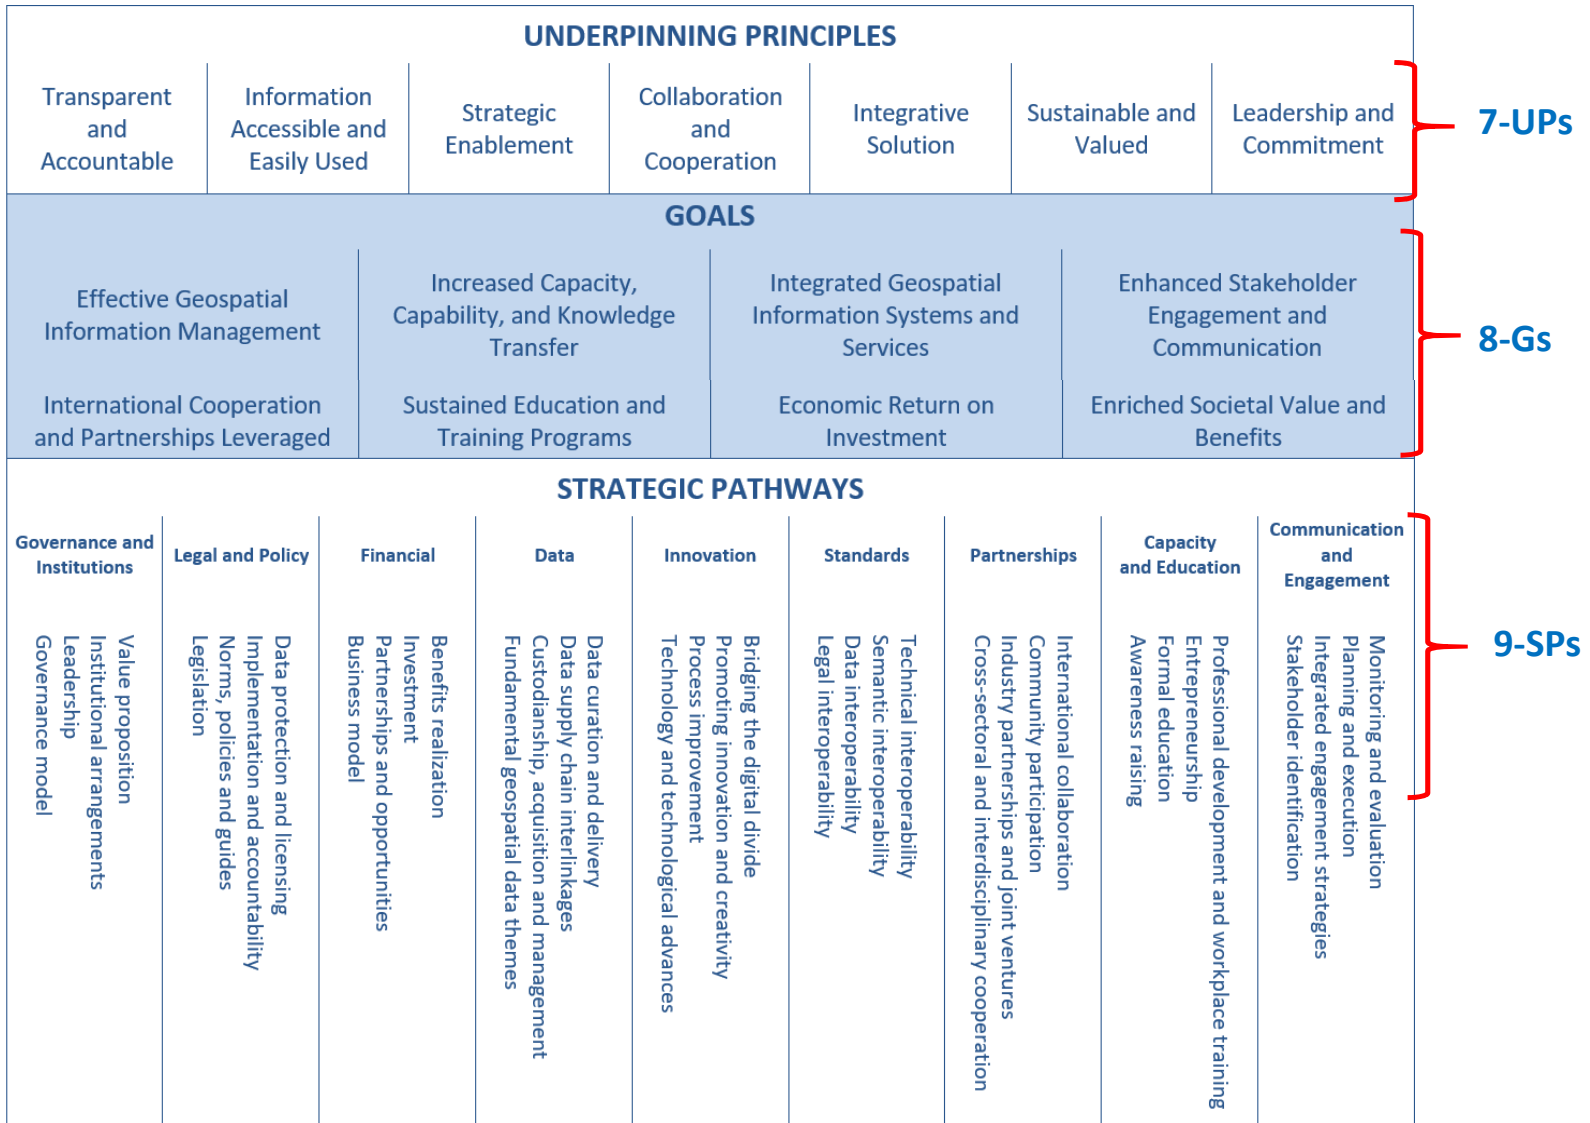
UNDERPINNING PRINCIPLES

| Transparent and Accountable | Information Accessible and Easily Used | Strategic Enablement | Collaboration and Cooperation | Integrative Solution | Sustainable and Valued | Leadership and Commitment |
|---|---|---|---|---|---|---|

7-UPs

GOALS

| Effective Geospatial Information Management | Increased Capacity, Capability, and Knowledge Transfer | Integrated Geospatial Information Systems and Services | Enhanced Stakeholder Engagement and Communication |
|---|---|---|---|
| International Cooperation and Partnerships Leveraged | Sustained Education and Training Programs | Economic Return on Investment | Enriched Societal Value and Benefits |

8-Gs

STRATEGIC PATHWAYS

| Governance and Institutions | Legal and Policy | Financial | Data | Innovation | Standards | Partnerships | Capacity and Education | Communication and Engagement |
|---|---|---|---|---|---|---|---|---|
| Value proposition<br>Institutional arrangements<br>Leadership<br>Governance model | Data protection and licensing<br>Implementation and accountability<br>Norms, policies and guides<br>Legislation | Benefits realization<br>Investment<br>Partnerships and opportunities<br>Business model | Data curation and delivery<br>Data supply chain interlinkages<br>Custodianship, acquisition and management<br>Fundamental geospatial data themes | Bridging the digital divide<br>Promoting innovation and creativity<br>Process improvement<br>Technology and technological advances | Technical interoperability<br>Semantic interoperability<br>Data interoperability<br>Legal interoperability | International collaboration<br>Community participation<br>Industry partnerships and joint ventures<br>Cross-sectoral and interdisciplinary cooperation | Professional development and workplace training<br>Entrepreneurship<br>Formal education<br>Awareness raising | Monitoring and evaluation<br>Planning and execution<br>Integrated engagement strategies<br>Stakeholder identification |

9-SPs